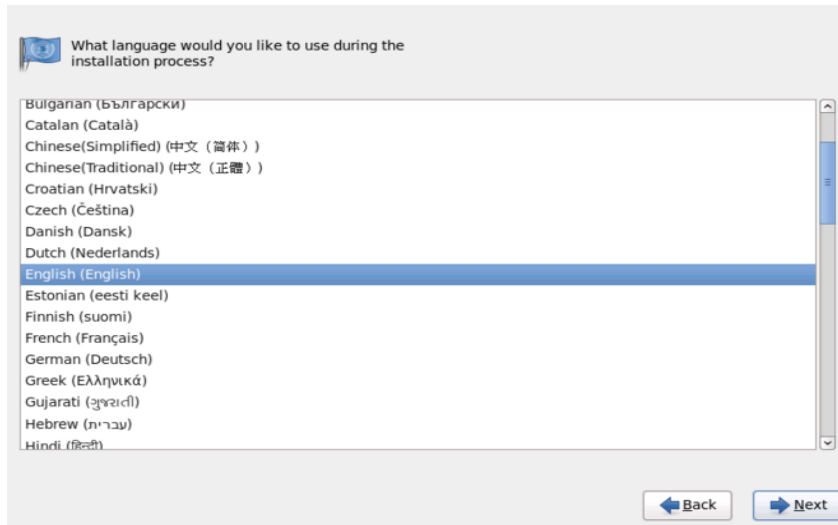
What language would you like to use during the installation process?

Bulgarian (Български)
Catalan (Català)
Chinese(Simplified) (中文（简体）)
Chinese(Traditional) (中文（正體）)
Croatian (Hrvatski)
Czech (Čeština)
Danish (Dansk)
Dutch (Nederlands)
English (English)
Estonian (eesti keel)
Finnish (suomi)
French (Français)
German (Deutsch)
Greek (Ελληνικά)
Gujarati (ગુજરાતી)
Hebrew (עברית)
Hindi (हिन्दी)

Back
Next